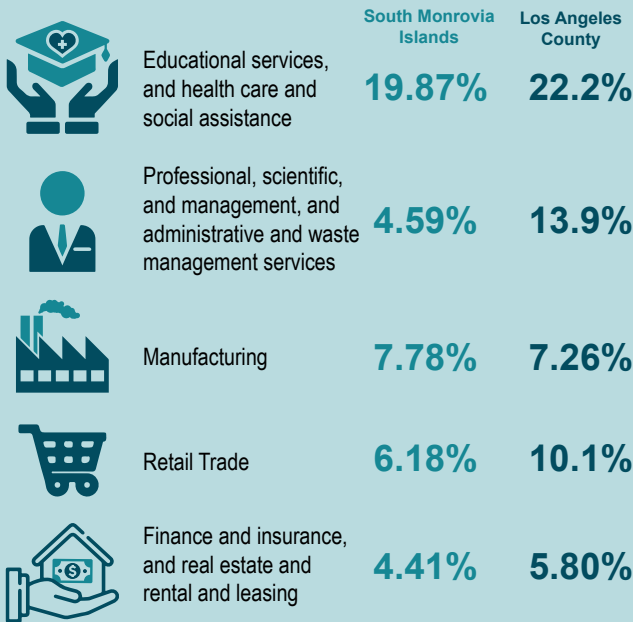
| | South Monrovia Islands | Los Angeles County |
|---|---|---|
| Educational services, and health care and social assistance | 19.87% | 22.2% |
| Professional, scientific, and management, and administrative and waste management services | 4.59% | 13.9% |
| Manufacturing | 7.78% | 7.26% |
| Retail Trade | 6.18% | 10.1% |
| Finance and insurance, and real estate and rental and leasing | 4.41% | 5.80% |